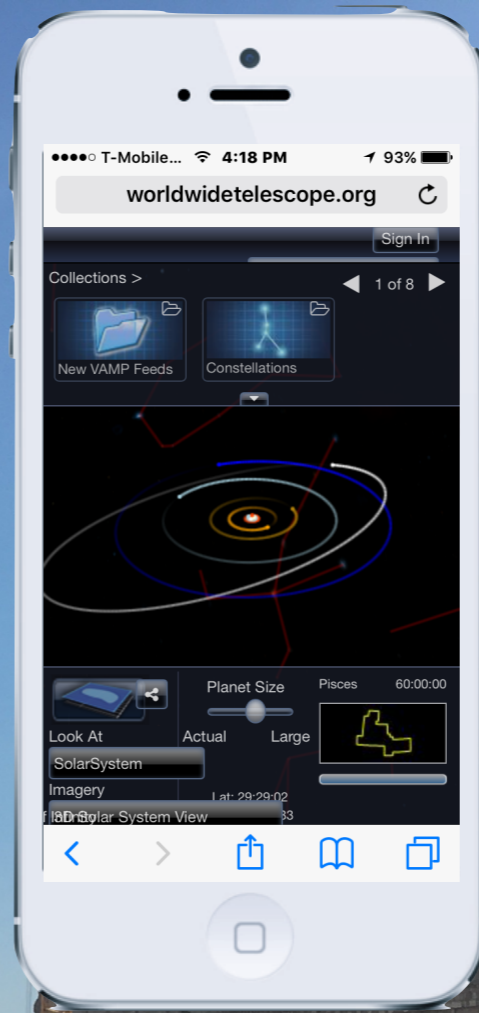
●●●●○ T-Mobile... 4:18 PM 93%

worldwidetelescope.org

Sign In

Collections >

1 of 8

New VAMP Feeds

Constellations

Planet Size

Pisces 60:00:00

Actual Large

Look At

SolarSystem

Imagery

3D Solar System View

Lat: 29:29:02

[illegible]33